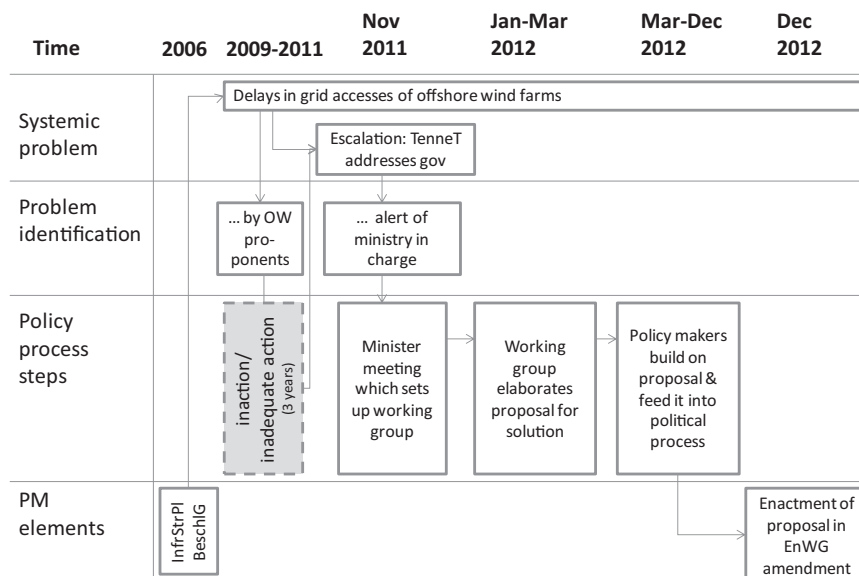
| Time | 2006 | 2009-2011 | Nov 2011 | Jan-Mar 2012 | Mar-Dec 2012 | Dec 2012 |
|---|---|---|---|---|---|---|
| Systemic problem | | Delays in grid accesses of offshore wind farms | Escalation: TenneT addresses gov | | | |
| Problem identification | | … by OW proponents | … alert of ministry in charge | | | |
| Policy process steps | | inaction/ inadequate action (3 years) | Minister meeting which sets up working group | Working group elaborates proposal for solution | Policy makers build on proposal & feed it into political process | |
| PM elements | InfrStrPl BeschlG | | | | | Enactment of proposal in EnWG amendment |